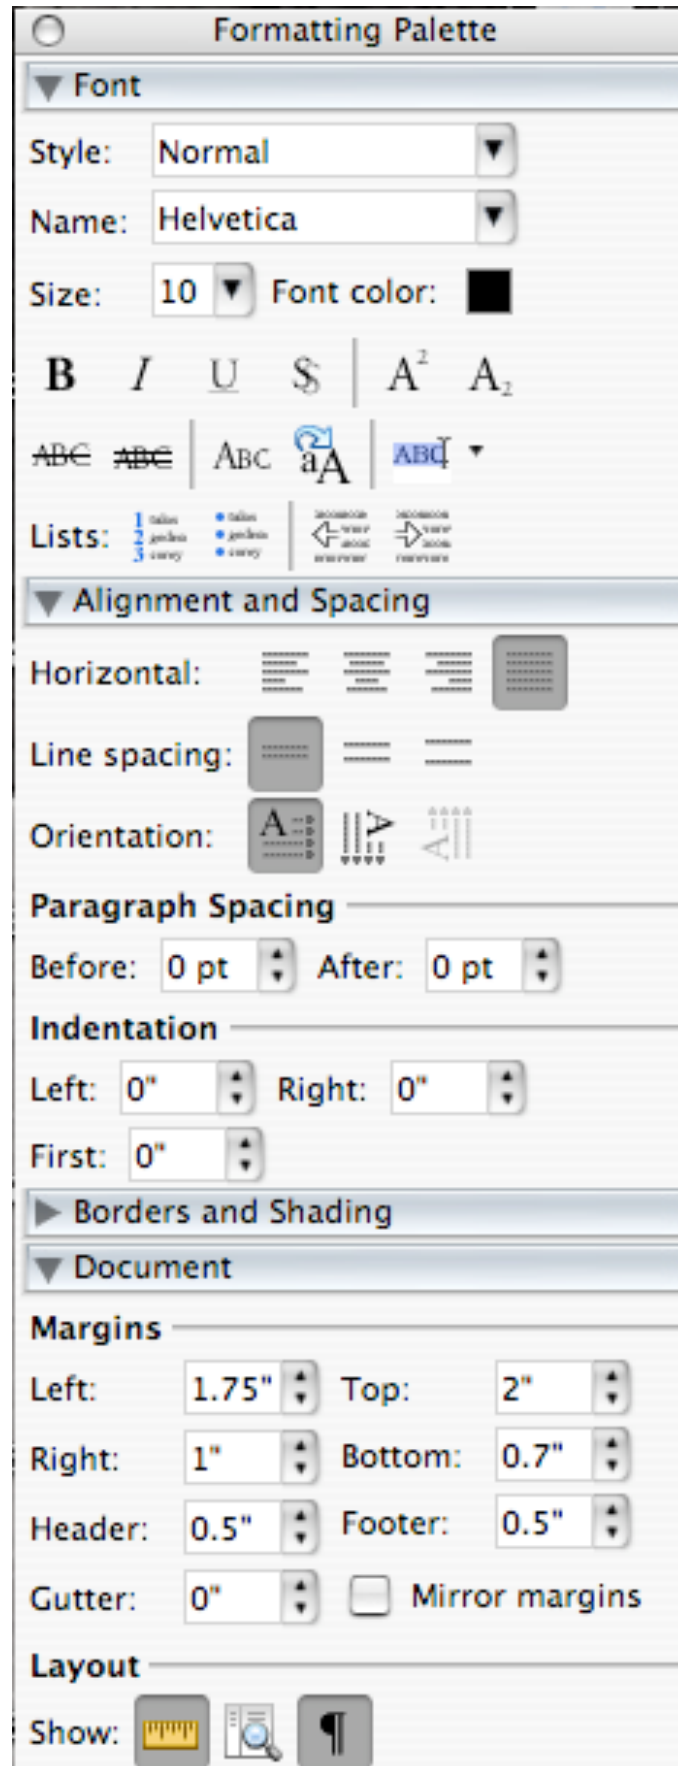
Formatting Palette

Font

Style: Normal

Name: Helvetica

Size: 10 Font color:

B I U S A A

ABC ABC ABC aA ABC

Lists:

Alignment and Spacing

Horizontal:

Line spacing:

Orientation:

Paragraph Spacing

Before: 0 pt After: 0 pt

Indentation

Left: 0" Right: 0"

First: 0"

Borders and Shading

Document

Margins

Left: 1.75" Top: 2"

Right: 1" Bottom: 0.7"

Header: 0.5" Footer: 0.5"

Gutter: 0" Mirror margins

Layout

Show: ¶